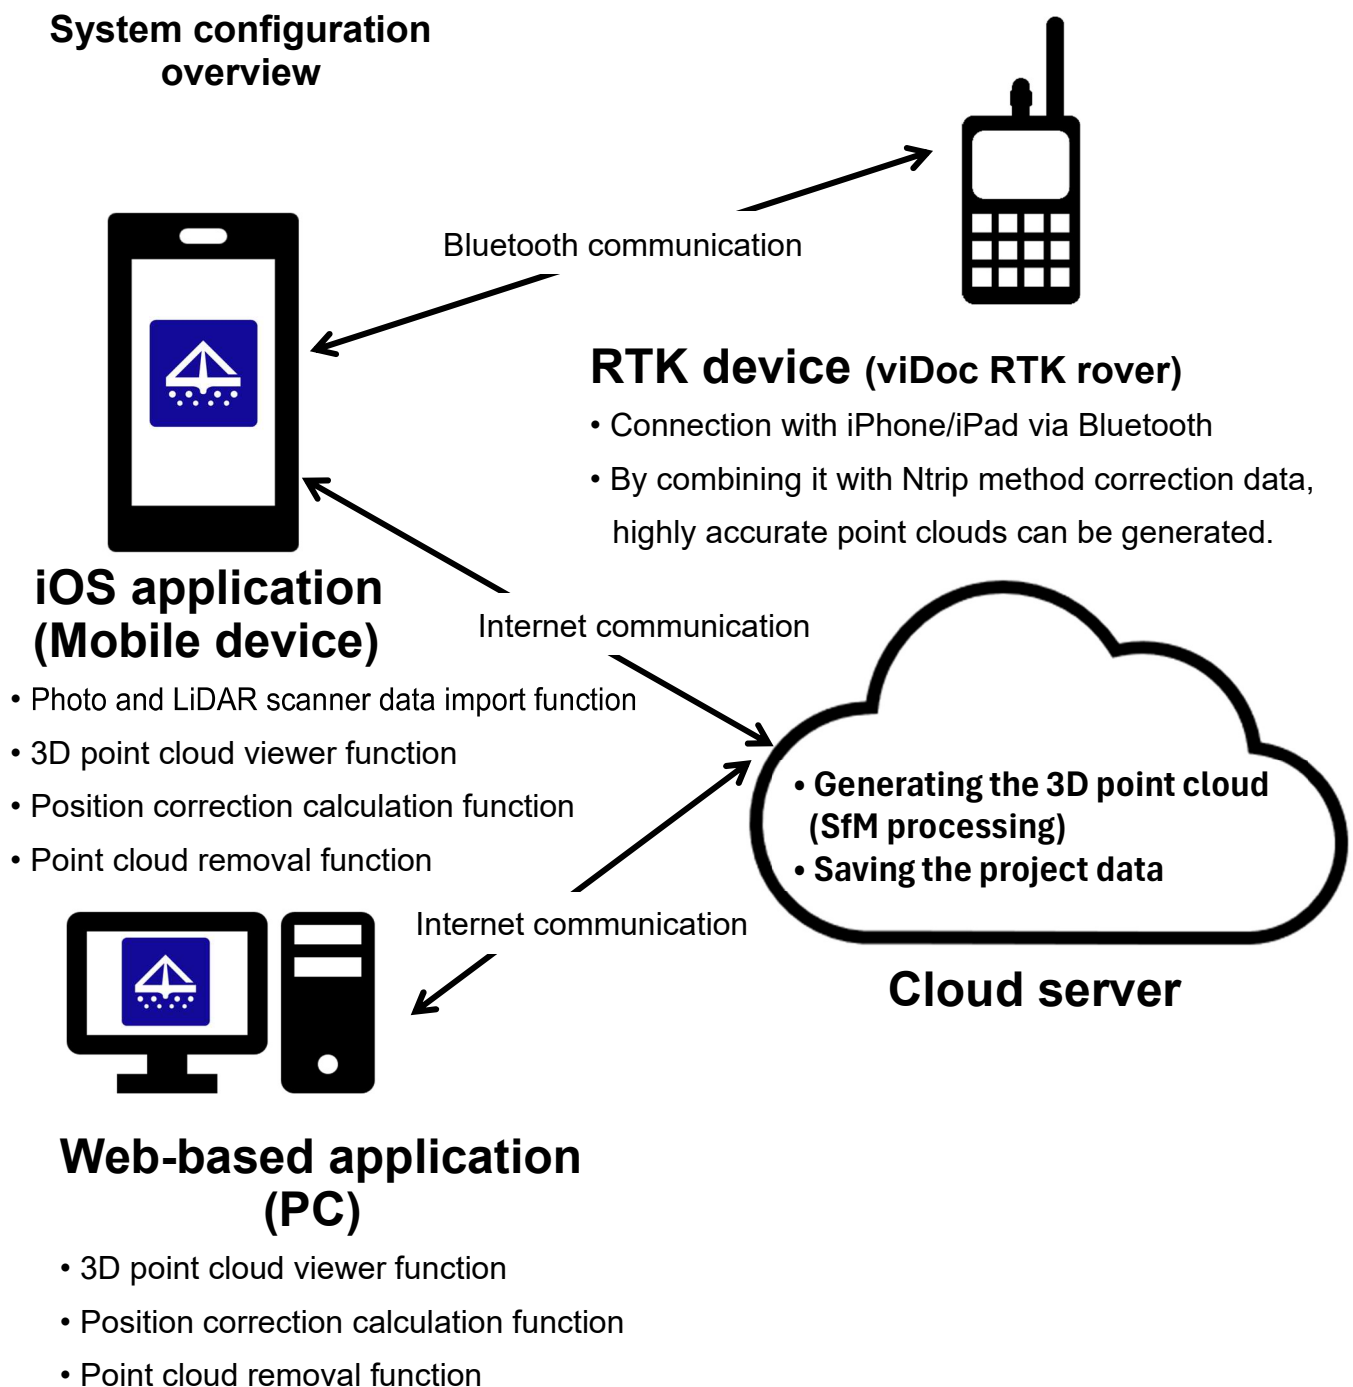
System configuration overview

Bluetooth communication

RTK device (viDoc RTK rover)

• Connection with iPhone/iPad via Bluetooth

• By combining it with Ntrip method correction data, highly accurate point clouds can be generated.

iOS application (Mobile device)

Internet communication

• Photo and LiDAR scanner data import function

• 3D point cloud viewer function

• Position correction calculation function

• Point cloud removal function

• Generating the 3D point cloud (SfM processing)

• Saving the project data

Internet communication

Cloud server

Web-based application (PC)

• 3D point cloud viewer function

• Position correction calculation function

• Point cloud removal function